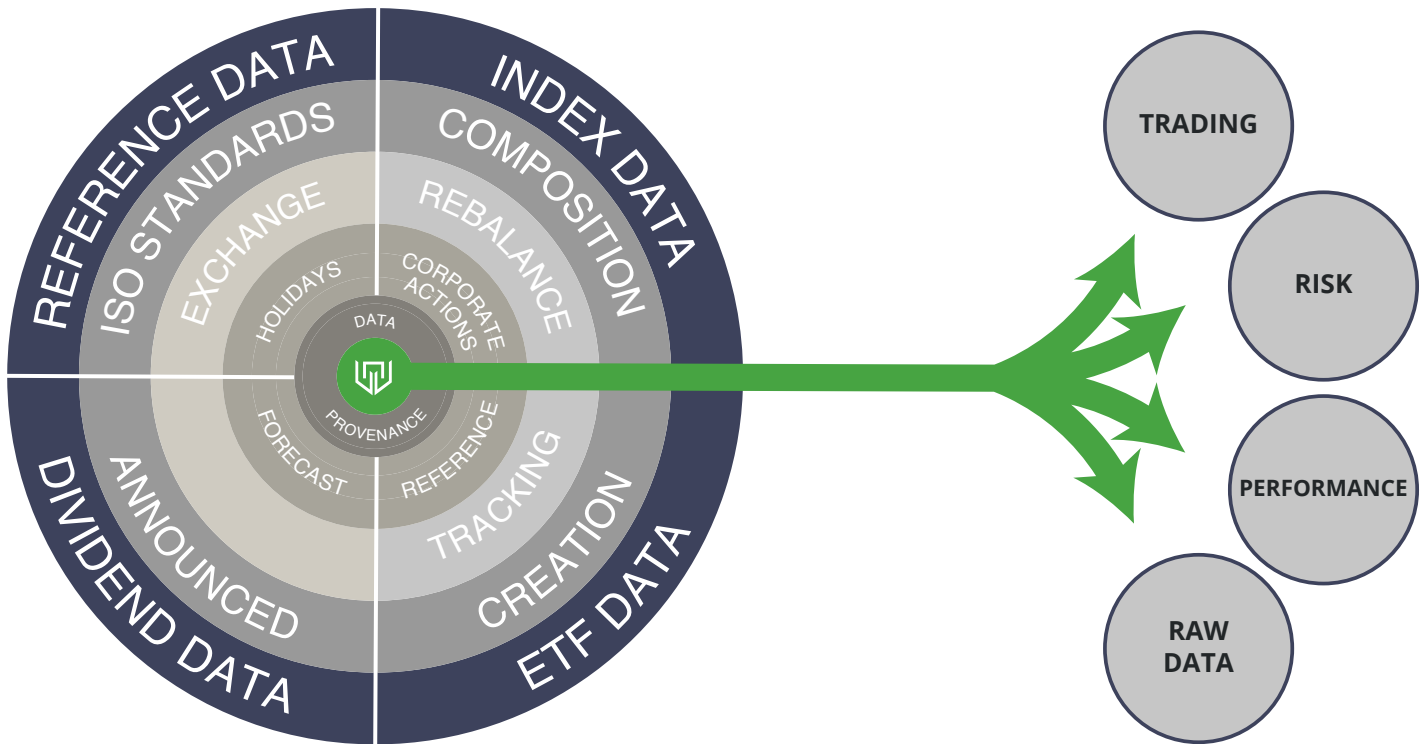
REFERENCE DATA
ISO STANDARDS
EXCHANGE
HOLIDAYS

INDEX DATA
COMPOSITION
REBALANCE
CORPORATE ACTIONS

DATA
PROVENANCE

DIVIDEND DATA
ANNOUNCED
FORECAST

ETF DATA
CREATION
TRACKING
REFERENCE

TRADING
RISK
PERFORMANCE
RAW DATA